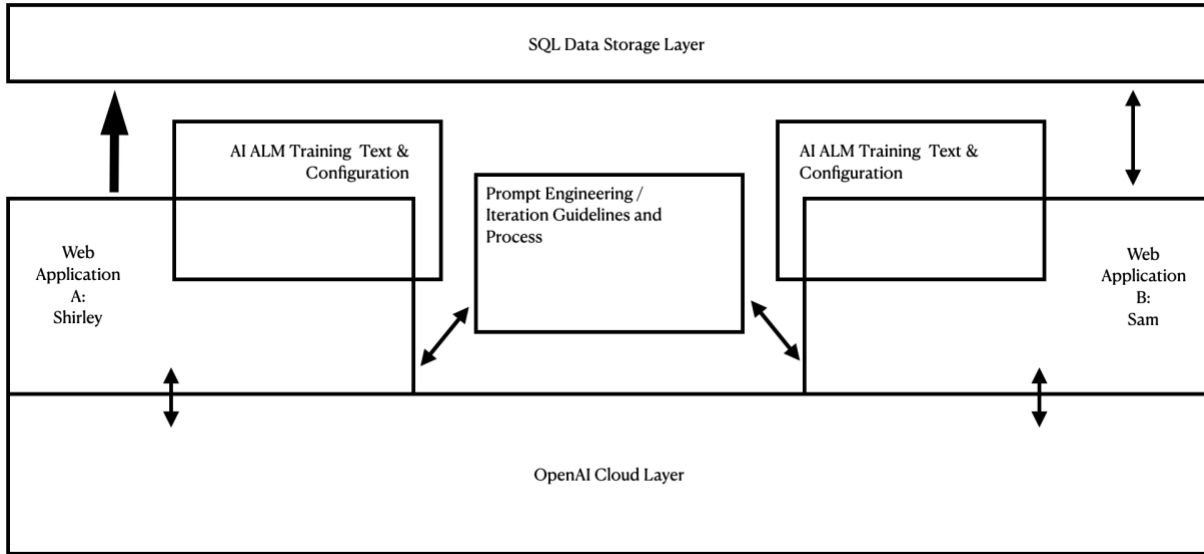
SQL Data Storage Layer

AI ALM Training Text & Configuration

Prompt Engineering / Iteration Guidelines and Process

AI ALM Training Text & Configuration

Web Application A: Shirley

Web Application B: Sam

OpenAI Cloud Layer